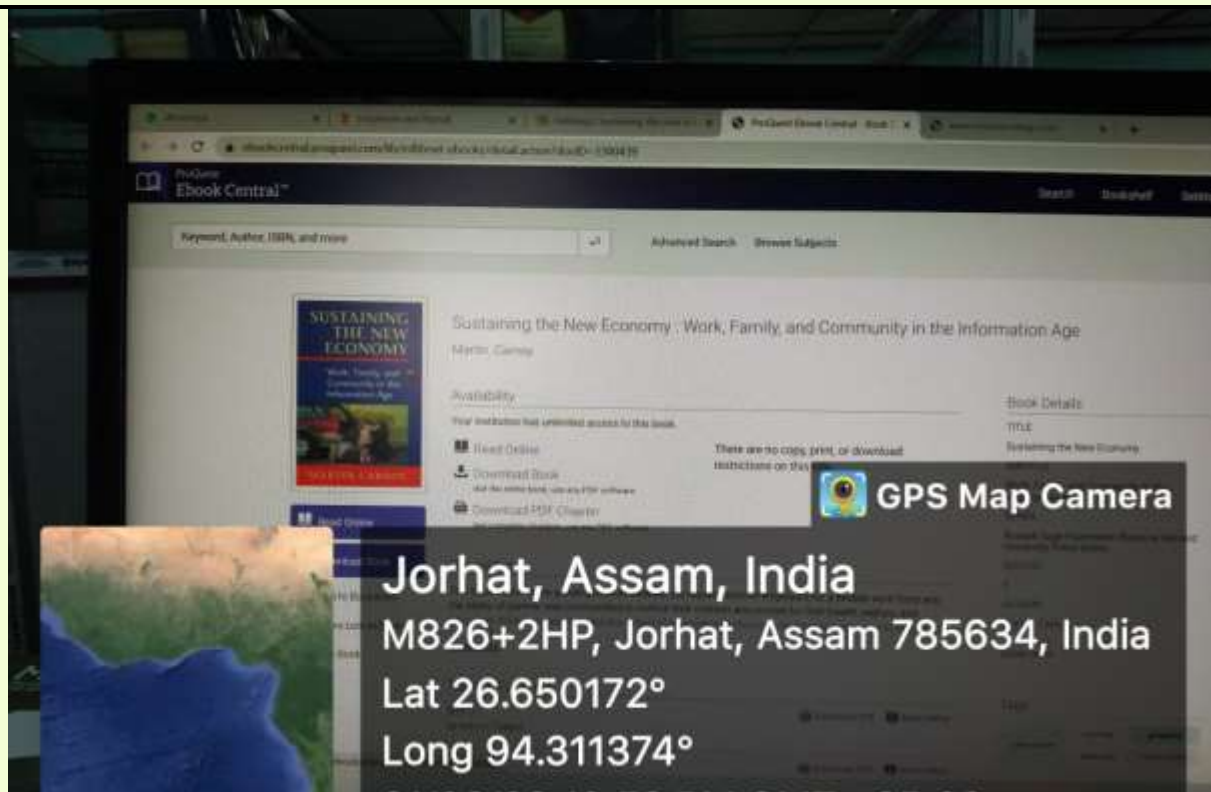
ProQuest Ebook Central™

Search Bookshelf

Keyword, Author, ISBN, and more

Advanced Search Browse Subjects

SUSTAINING THE NEW ECONOMY

Work, Family, and Community in the Information Age

MARTIN CARNOY

Sustaining the New Economy : Work, Family, and Community in the Information Age

Martin Carnoy

Availability

Your institution has unlimited access to this book.

Read Online

Download Book

Download PDF Chapter

There are no copy, print, or download restrictions on this

Book Details

TITLE

Sustaining the New Economy

Read Online

GPS Map Camera

Jorhat, Assam, India

M826+2HP, Jorhat, Assam 785634, India

Lat 26.650172°

Long 94.311374°